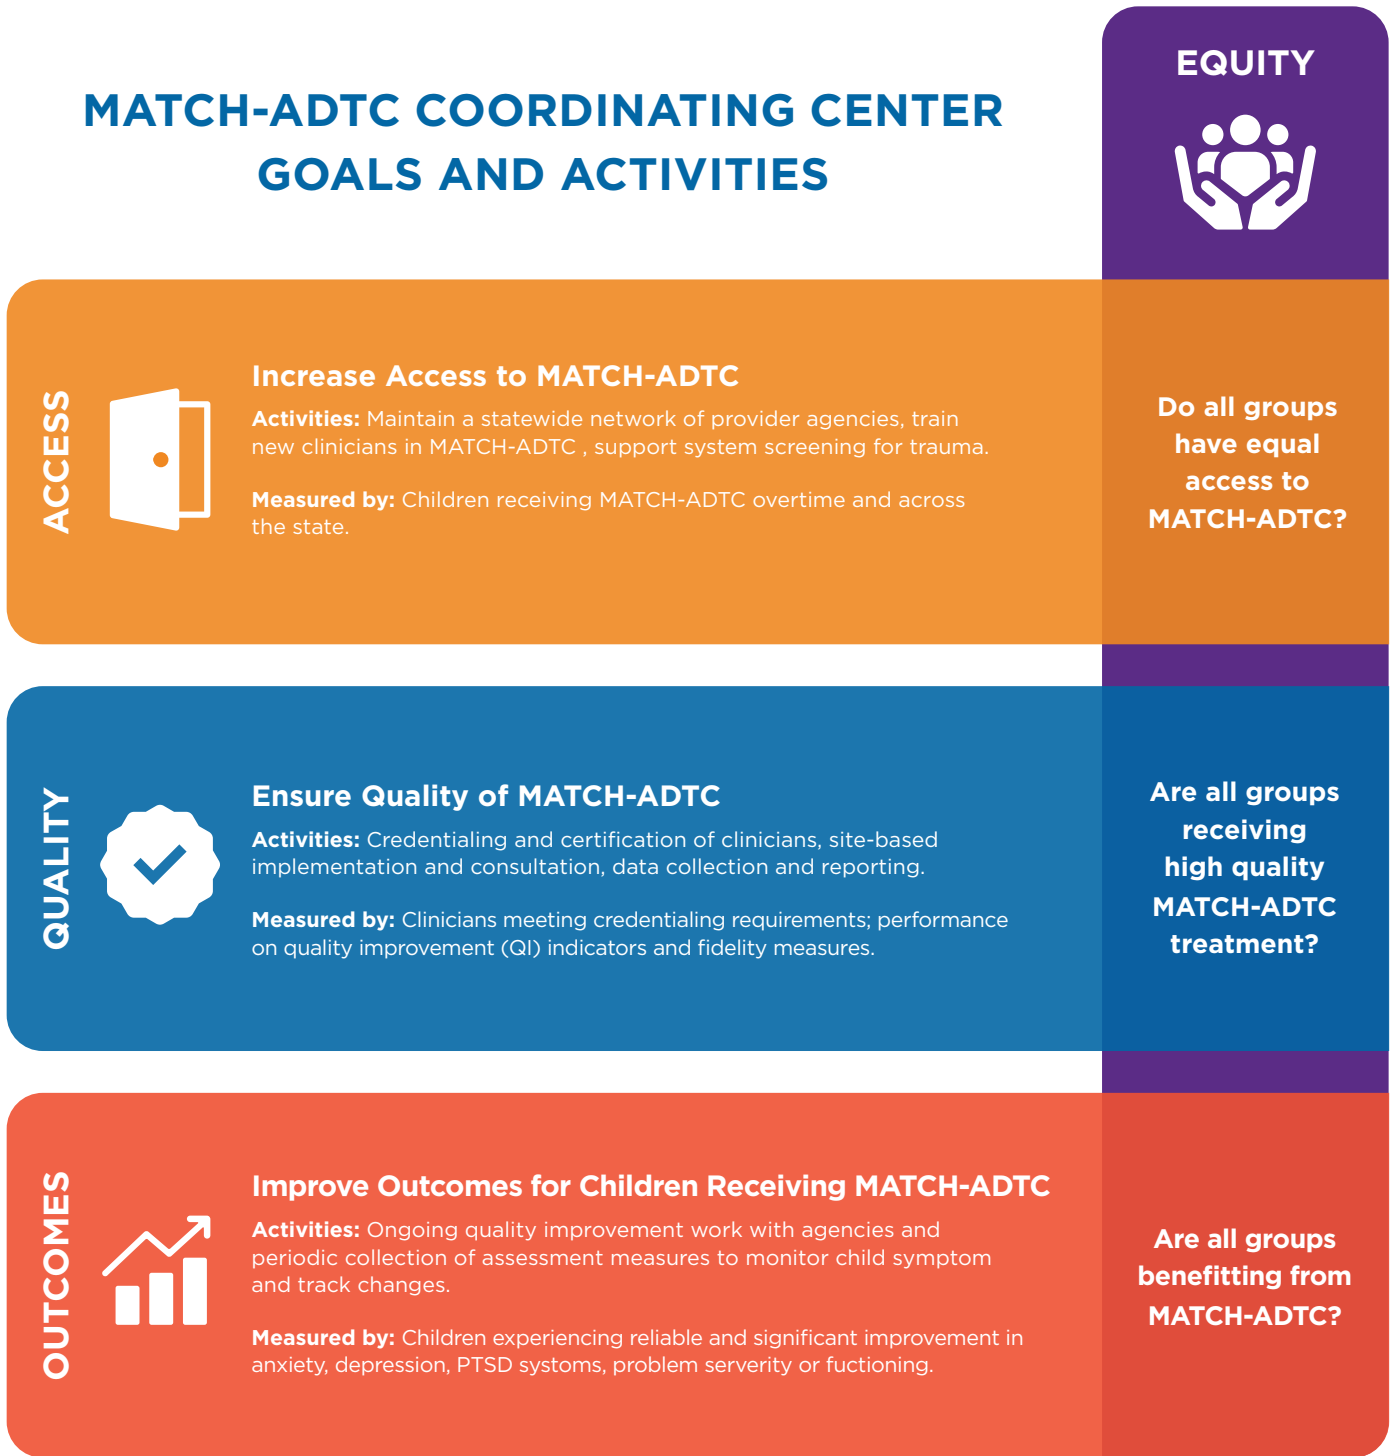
MATCH-ADTC COORDINATING CENTER GOALS AND ACTIVITIES

EQUITY

ACCESS

Increase Access to MATCH-ADTC

Activities: Maintain a statewide network of provider agencies, train new clinicians in MATCH-ADTC , support system screening for trauma.

Measured by: Children receiving MATCH-ADTC overtime and across the state.

Do all groups have equal access to MATCH-ADTC?

QUALITY

Ensure Quality of MATCH-ADTC

Activities: Credentialing and certification of clinicians, site-based implementation and consultation, data collection and reporting.

Measured by: Clinicians meeting credentialing requirements; performance on quality improvement (QI) indicators and fidelity measures.

Are all groups receiving high quality MATCH-ADTC treatment?

OUTCOMES

Improve Outcomes for Children Receiving MATCH-ADTC

Activities: Ongoing quality improvement work with agencies and periodic collection of assessment measures to monitor child symptom and track changes.

Measured by: Children experiencing reliable and significant improvement in anxiety, depression, PTSD systoms, problem serverity or fuctioning.

Are all groups benefitting from MATCH-ADTC?